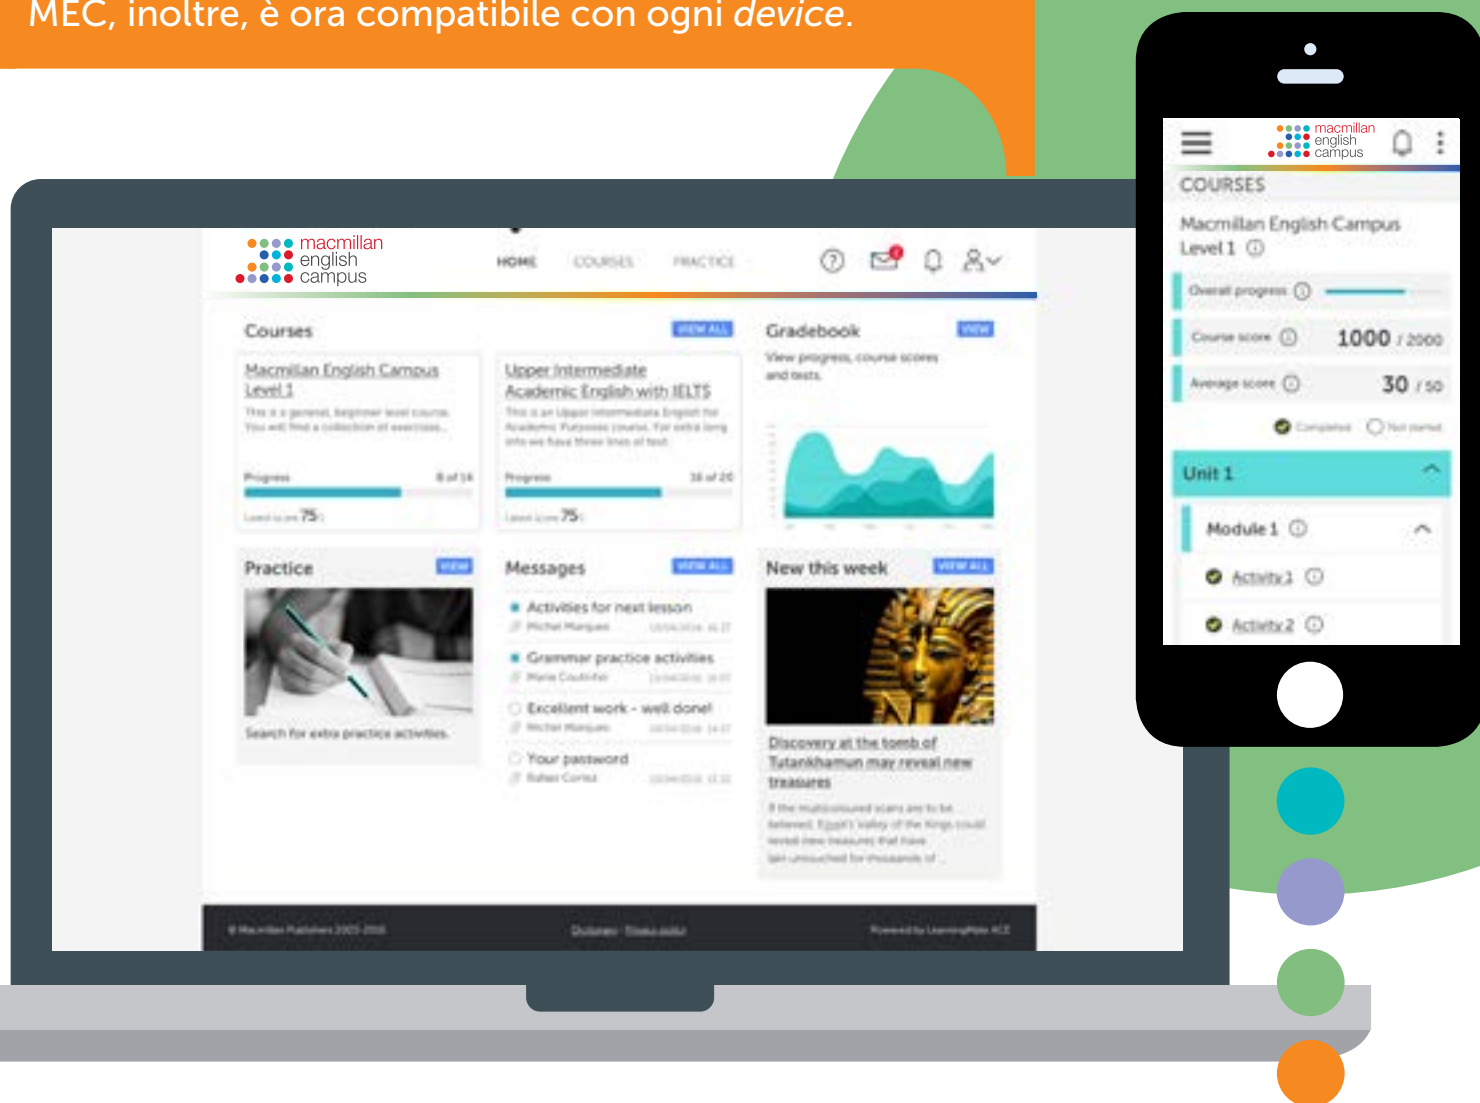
MEC, inoltre, è ora compatibile con ogni *device*.

macmillan english campus

HOME COURSES PRACTICE

Courses VIEW ALL

Macmillan English Campus Level 1
This is a general, beginner level course. You will find a collection of exercises...
Progress 8 of 14
Latest score 75

Upper Intermediate Academic English with IELTS
This is an Upper Intermediate English for Academic Purposes course. For extra long info we have three lines of text.
Progress 16 of 20
Latest score 75

Gradebook VIEW
View progress, course scores and tests.

Practice VIEW
Search for extra practice activities.

Messages VIEW ALL
Activities for next lesson
Michel Marques
Grammar practice activities
Marie Coulthfeh
Excellent work - well done!
Michel Marques
Your password
Rohan Cortez

New this week VIEW ALL
Discovery at the tomb of Tutankhamun may reveal new treasures
If the multicoloured scans are to be believed, Egypt's Valley of the Kings could reveal new treasures that have lain untouched for thousands of...

© Macmillan Publishers 2005-2018 Disclaimer · Privacy policy Powered by LearningMate ACE

macmillan english campus

COURSES

Macmillan English Campus Level 1

Overall progress
Course score 1000 / 2000
Average score 30 / 50
Completed Not started

Unit 1
Module 1
Activity 1
Activity 2